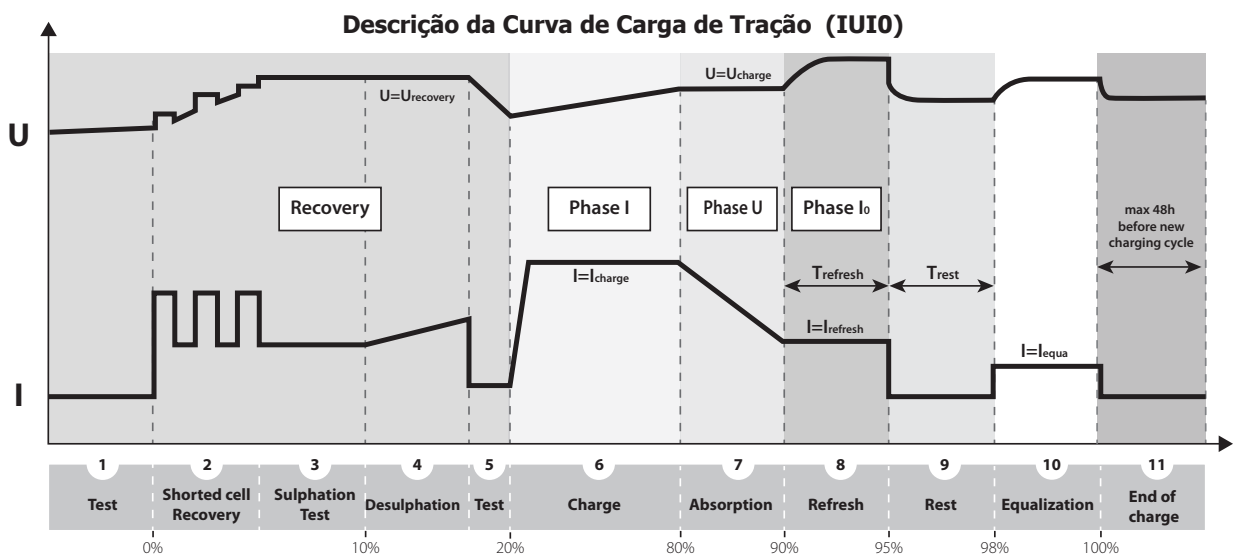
Descrição da Curva de Carga de Tração (IUI0)

U

I

$U=U_{recovery}$

$U=U_{charge}$

Recovery

Phase I

Phase U

Phase $I_0$

max 48h before new charging cycle

$I=I_{charge}$

$T_{refresh}$

$T_{rest}$

$I=I_{refresh}$

$I=I_{equa}$

| 1 | 2 | 3 | 4 | 5 | 6 | 7 | 8 | 9 | 10 | 11 |
|---|---|---|---|---|---|---|---|---|---|---|
| Test | Shorted cell Recovery | Sulphation Test | Desulphation | Test | Charge | Absorption | Refresh | Rest | Equalization | End of charge |

0% 10% 20% 80% 90% 95% 98% 100%